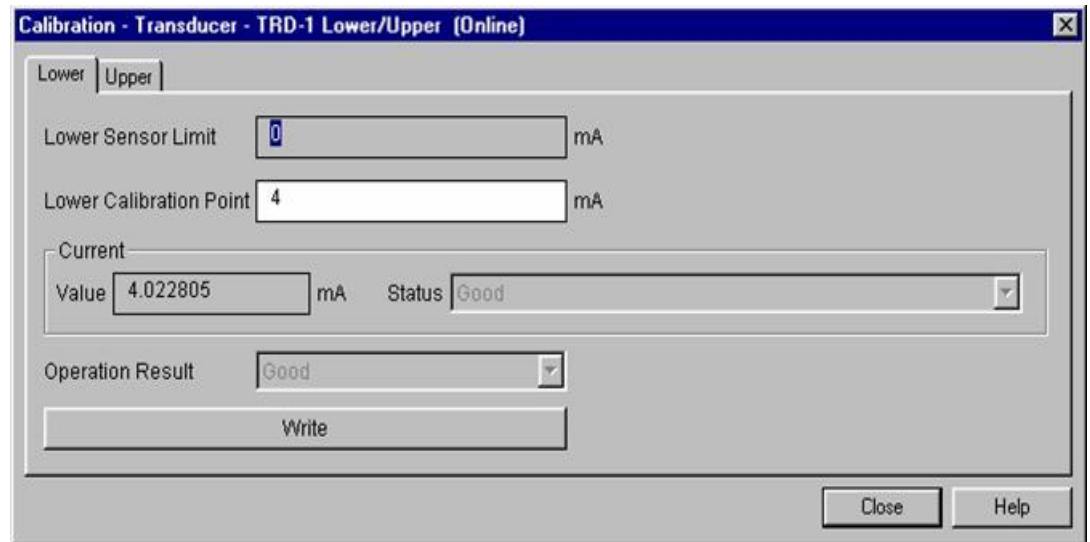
Calibration - Transducer - TRD-1 Lower/Upper (Online)

Lower | Upper

Lower Sensor Limit 0 mA

Lower Calibration Point 4 mA

Current

Value 4.022805 mA Status Good

Operation Result Good

Write

Close Help